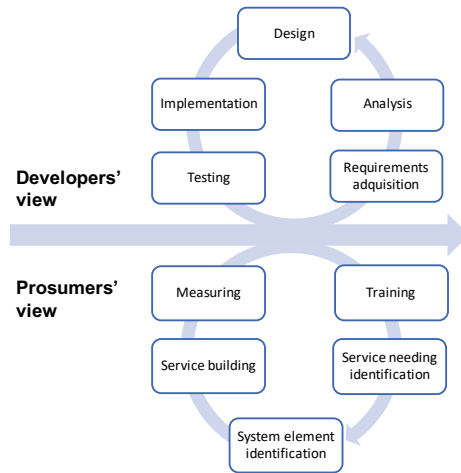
Design

Implementation

Analysis

Developers' view

Testing

Requirements adquisition

Prosumers' view

Measuring

Training

Service building

Service needing identification

System element identification